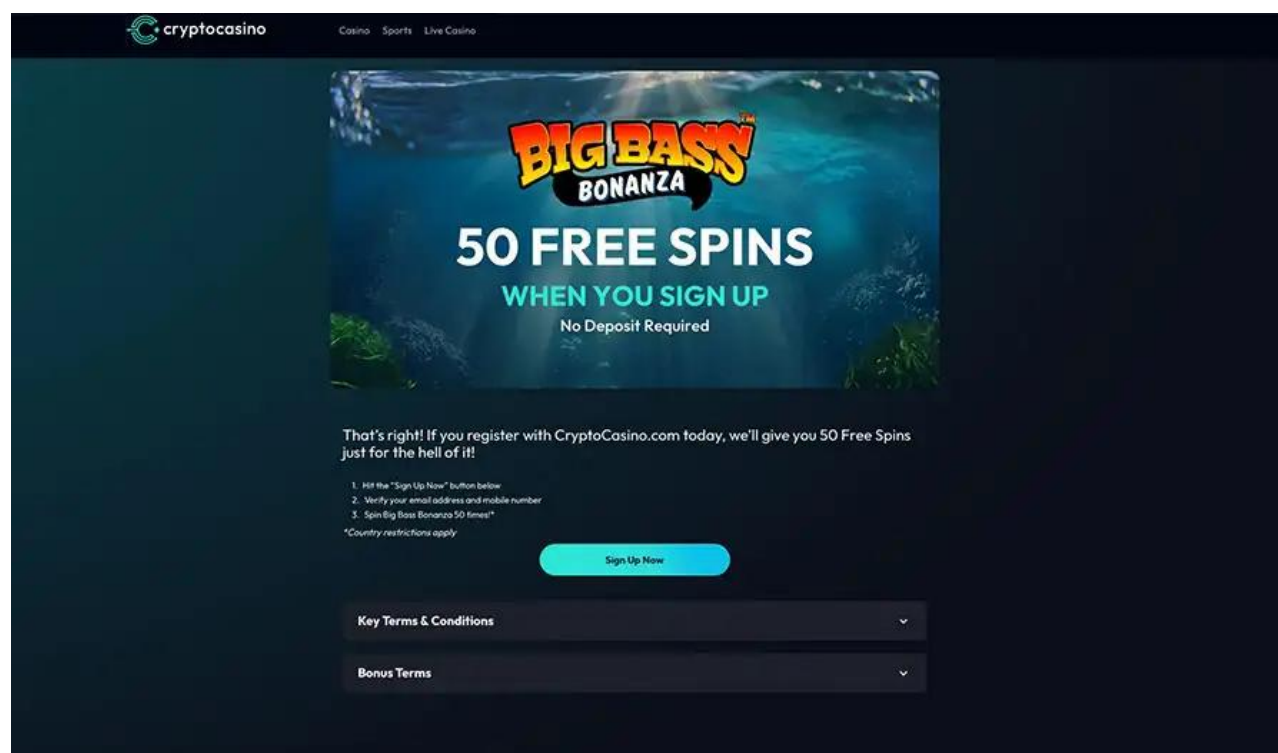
cryptocasino

Casino Sports Live Casino

BIG BASS™ BONANZA

50 FREE SPINS

WHEN YOU SIGN UP

No Deposit Required

That's right! If you register with CryptoCasino.com today, we'll give you 50 Free Spins just for the hell of it!

1. Hit the "Sign Up Now" button below
2. Verify your email address and mobile number
3. Spin Big Bass Bonanza 50 times!*

*Country restrictions apply

Sign Up Now

Key Terms & Conditions

Bonus Terms